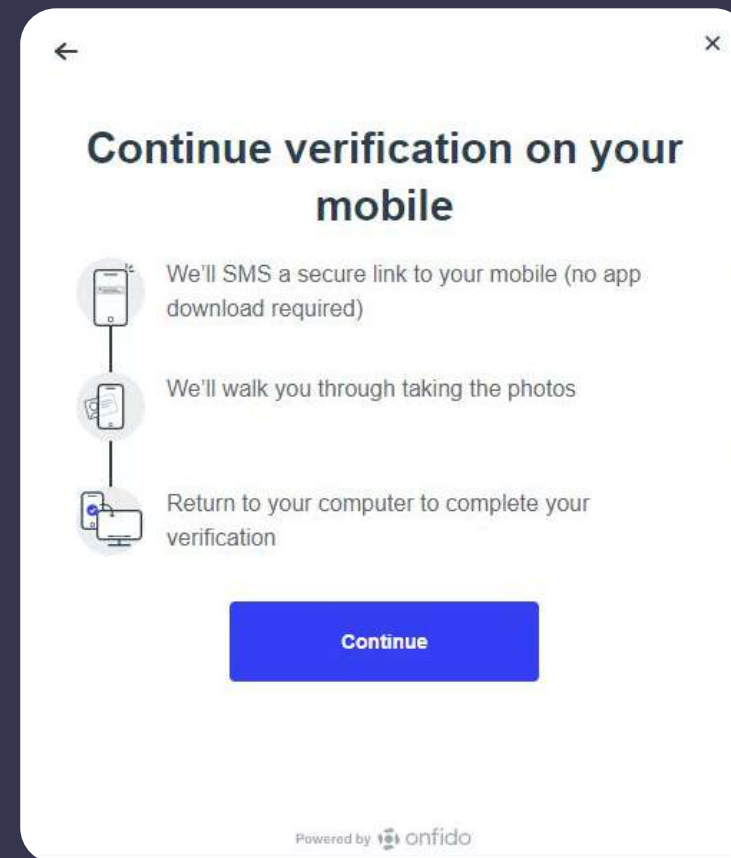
←

×

Continue verification on your mobile

We'll SMS a secure link to your mobile (no app download required)

We'll walk you through taking the photos

Return to your computer to complete your verification

Continue

Powered by onfido